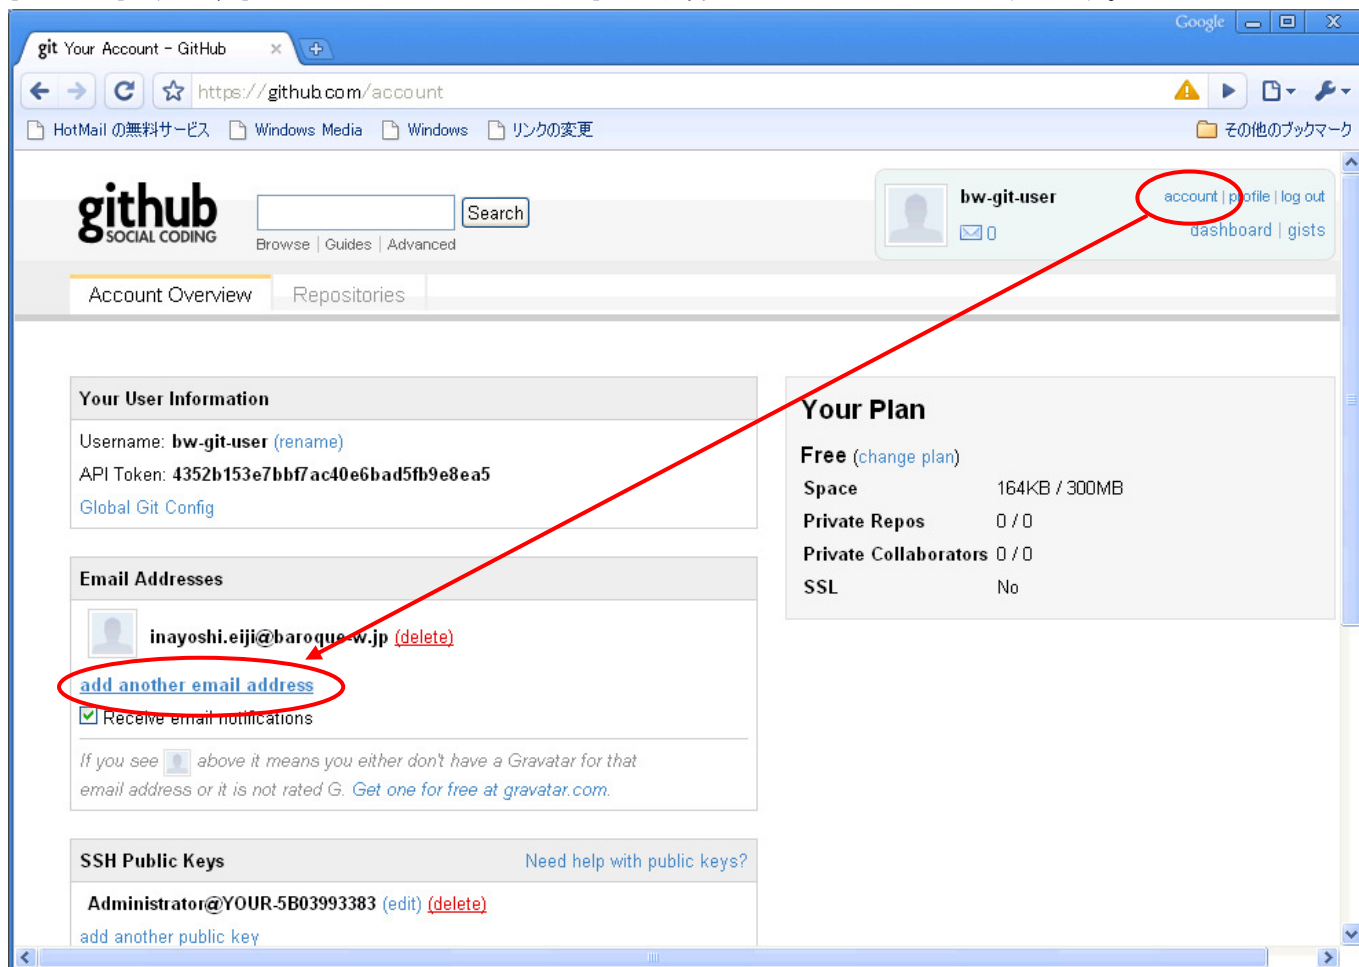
Google

git Your Account - GitHub ×

https://github.com/account

HotMail の無料サービス Windows Media Windows リンクの変更 その他のブックマーク

github SOCIAL CODING

Search

Browse | Guides | Advanced

bw-git-user

0

account | profile | log out

dashboard | gists

Account Overview Repositories

Your User Information

Username: bw-git-user (rename)

API Token: 4352b153e7bbf7ac40e6bad5fb9e8ea5

Global Git Config

Email Addresses

inayoshi.eiji@baroque-w.jp (delete)

add another email address

Receive email notifications

If you see above it means you either don't have a Gravatar for that email address or it is not rated G. Get one for free at gravatar.com.

SSH Public Keys

Need help with public keys?

Administrator@YOUR-5B03993383 (edit) (delete)

add another public key

Your Plan

Free (change plan)

| Space | 164KB / 300MB |
|---|---|
| Private Repos | 0 / 0 |
| Private Collaborators | 0 / 0 |
| SSL | No |